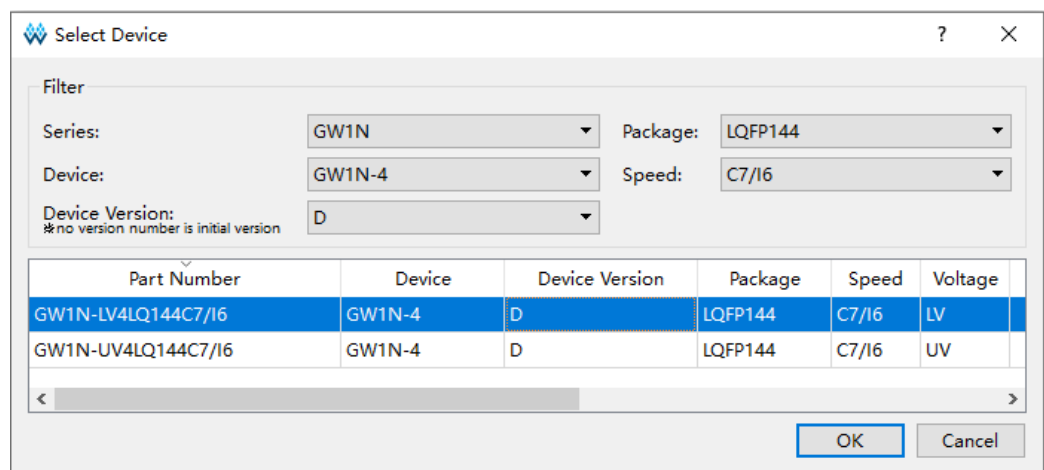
Select Device ? ×

Filter

Series: GW1N
Package: LQFP144
Device: GW1N-4
Speed: C7/I6
Device Version:
*no version number is initial version
D

| Part Number | Device | Device Version | Package | Speed | Voltage |
|---|---|---|---|---|---|
| GW1N-LV4LQ144C7/I6 | GW1N-4 | D | LQFP144 | C7/I6 | LV |
| GW1N-UV4LQ144C7/I6 | GW1N-4 | D | LQFP144 | C7/I6 | UV |

OK Cancel